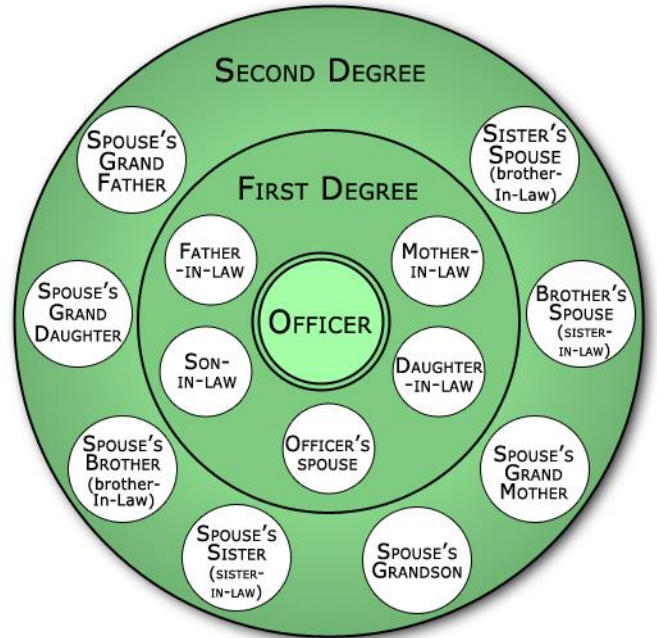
SECOND DEGREE

SPOUSE'S GRAND FATHER

SISTER'S SPOUSE (brother-In-Law)

FIRST DEGREE

FATHER -IN-LAW

MOTHER-IN-LAW

SPOUSE'S GRAND DAUGHTER

OFFICER

BROTHER'S SPOUSE (SISTER-IN-LAW)

SON-IN-LAW

DAUGHTER -IN-LAW

OFFICER'S SPOUSE

SPOUSE'S BROTHER (brother-In-Law)

SPOUSE'S GRAND MOTHER

SPOUSE'S SISTER (SISTER-IN-LAW)

SPOUSE'S GRANDSON